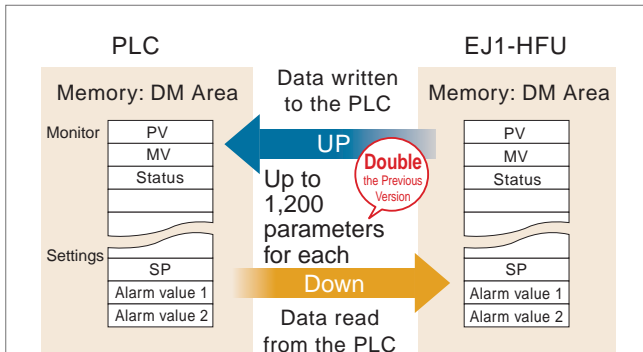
PLC

EJ1-HFU

Memory: DM Area

Data written to the PLC

Memory: DM Area

Monitor

PV

MV

Status

UP

Double the Previous Version

PV

MV

Status

Up to 1,200 parameters for each

Settings

SP

Alarm value 1

Alarm value 2

Down

SP

Alarm value 1

Alarm value 2

Data read from the PLC